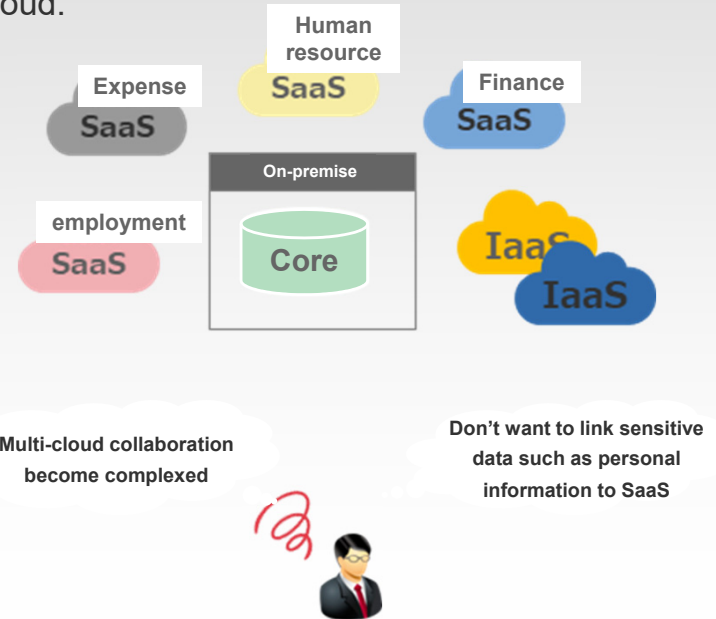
oud.

Human resource
SaaS

Expense
SaaS

Finance
SaaS

On-premise
Core

employment
SaaS

IaaS
IaaS

Multi-cloud collaboration become complexed

Don’t want to link sensitive data such as personal information to SaaS